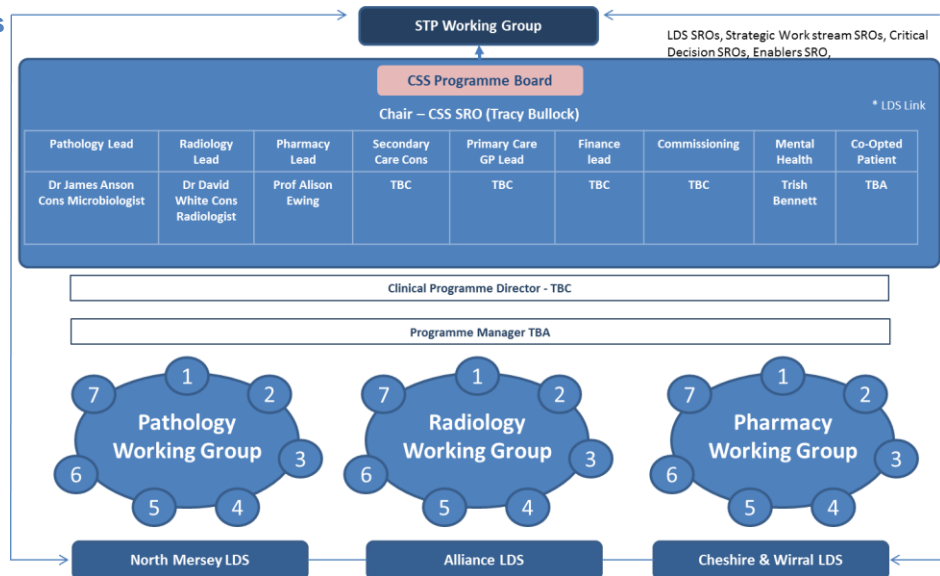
STP Working Group

LDS SROs, Strategic Work stream SROs, Critical Decision SROs, Enablers SRO,

CSS Programme Board

Chair – CSS SRO (Tracy Bullock)

* LDS Link

| Pathology Lead | Radiology Lead | Pharmacy Lead | Secondary Care Cons | Primary Care GP Lead | Finance lead | Commissioning | Mental Health | Co-Opted Patient |
|---|---|---|---|---|---|---|---|---|
| Dr James Anson Cons Microbiologist | Dr David White Cons Radiologist | Prof Alison Ewing | TBC | TBC | TBC | TBC | Trish Bennett | TBA |

Clinical Programme Director - TBC

Programme Manager TBA

Pathology Working Group
1 2 3 4 5 6 7

Radiology Working Group
1 2 3 4 5 6 7

Pharmacy Working Group
1 2 3 4 5 6 7

North Mersey LDS

Alliance LDS

Cheshire & Wirral LDS